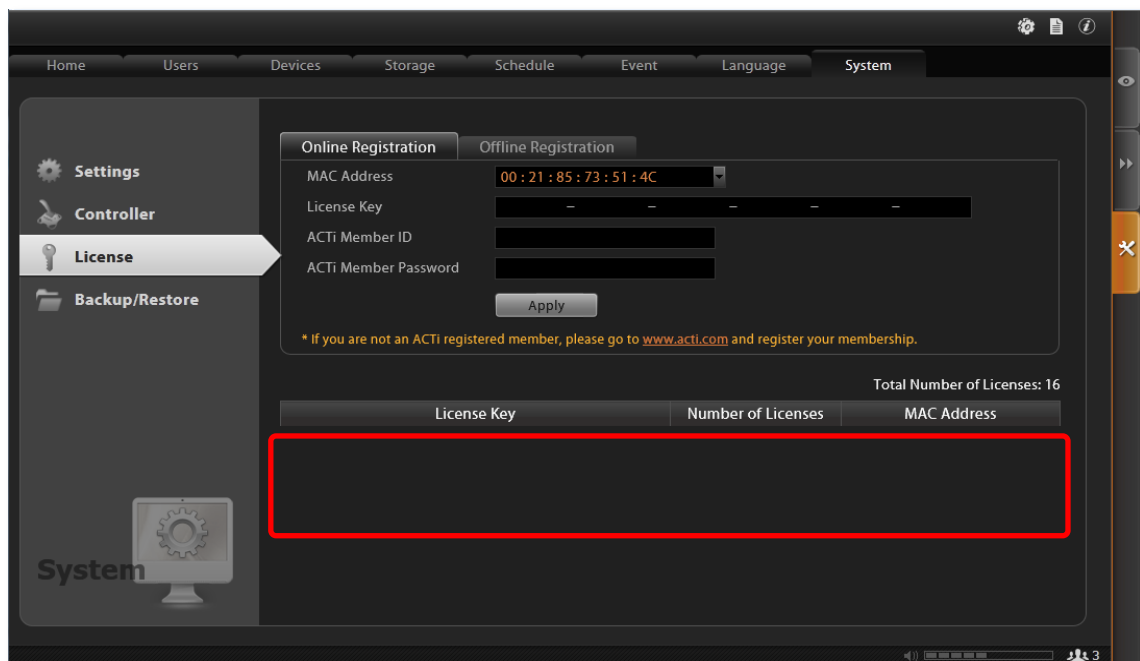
Home Users Devices Storage Schedule Event Language System

Settings
Controller
License
Backup/Restore

Online Registration
Offline Registration

MAC Address 00 : 21 : 85 : 73 : 51 : 4C
License Key – – – – –
ACTi Member ID
ACTi Member Password
Apply

* If you are not an ACTi registered member, please go to www.acti.com and register your membership.

Total Number of Licenses: 16

| License Key | Number of Licenses | MAC Address |
|---|---|---|

System

3